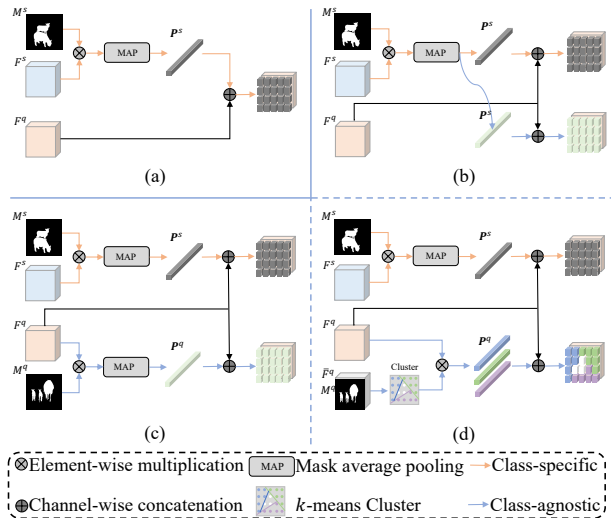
$M^s$
$F^s$
MAP
$P^s$
$F^q$
(a)

$M^s$
$F^s$
MAP
$P^s$
$F^q$
$P^s$
(b)

$M^s$
$F^s$
MAP
$P^s$
$F^q$
$M^q$
MAP
$P^q$
(c)

$M^s$
$F^s$
MAP
$P^s$
$F^q$
$\bar{F}^q$
$M^q$
Cluster
$P^q$
(d)

$\otimes$Element-wise multiplication MAP Mask average pooling Class-specific
$\oplus$Channel-wise concatenation $k$-means Cluster Class-agnostic